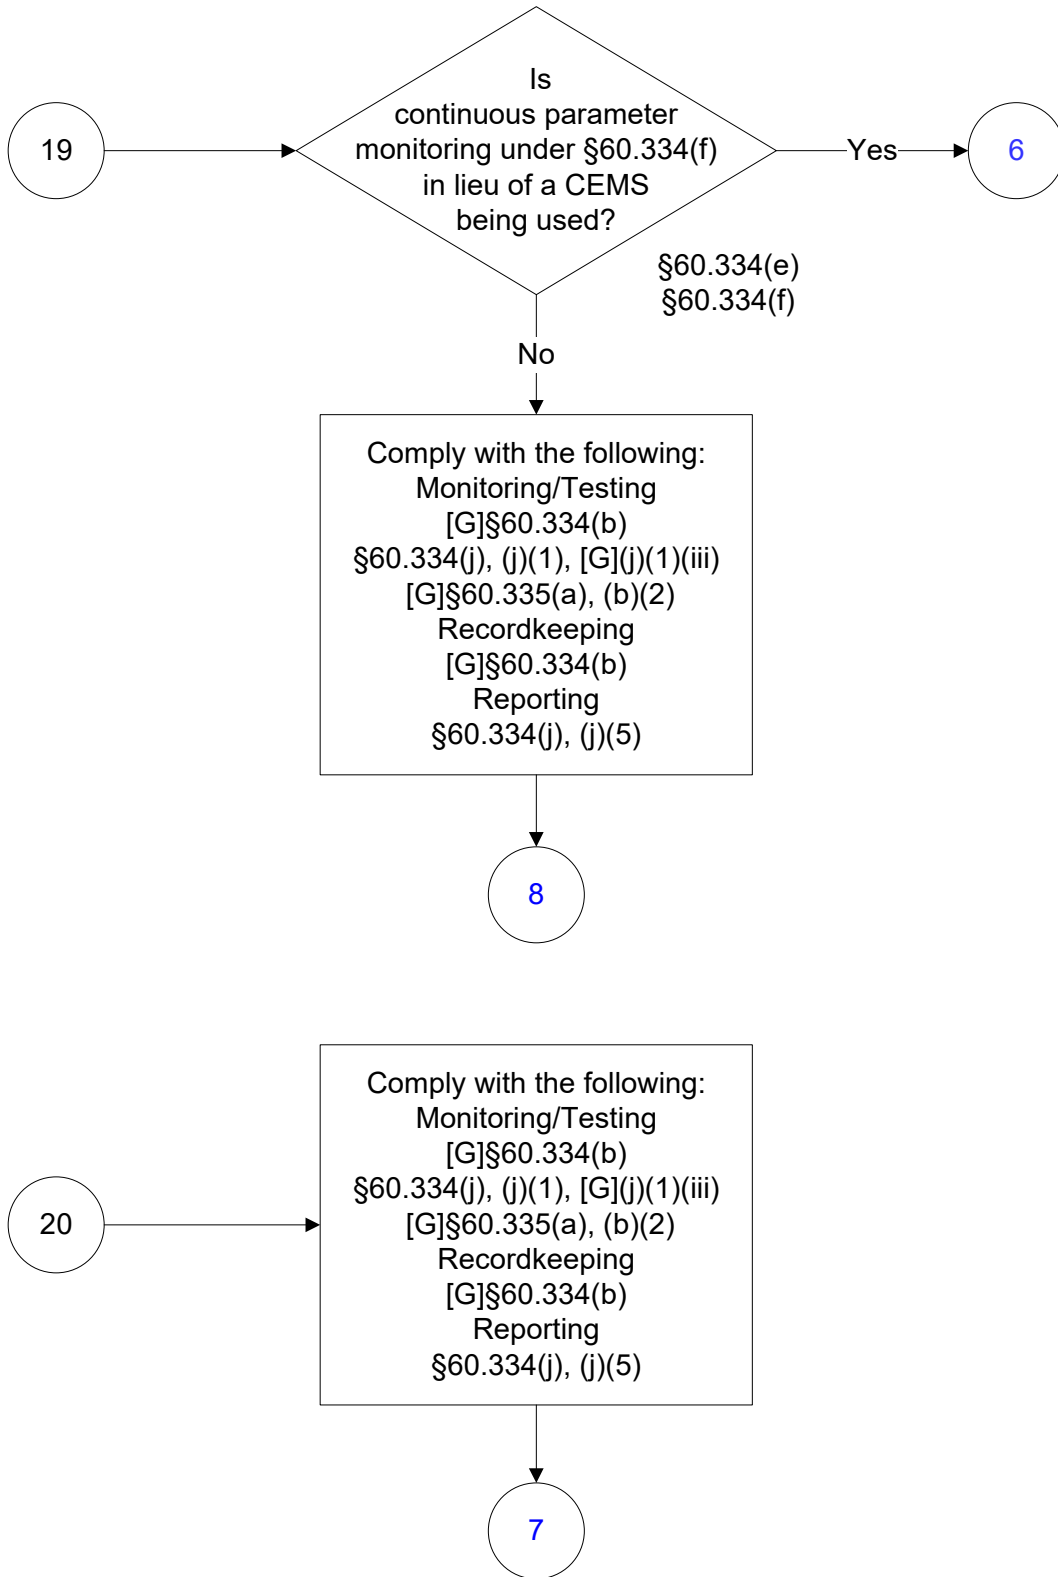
19

Is continuous parameter monitoring under §60.334(f) in lieu of a CEMS being used?

Yes

6

§60.334(e)
§60.334(f)

No

Comply with the following:
Monitoring/Testing
[G]§60.334(b)
§60.334(j), (j)(1), [G](j)(1)(iii)
[G]§60.335(a), (b)(2)
Recordkeeping
[G]§60.334(b)
Reporting
§60.334(j), (j)(5)

8

20

Comply with the following:
Monitoring/Testing
[G]§60.334(b)
§60.334(j), (j)(1), [G](j)(1)(iii)
[G]§60.335(a), (b)(2)
Recordkeeping
[G]§60.334(b)
Reporting
§60.334(j), (j)(5)

7